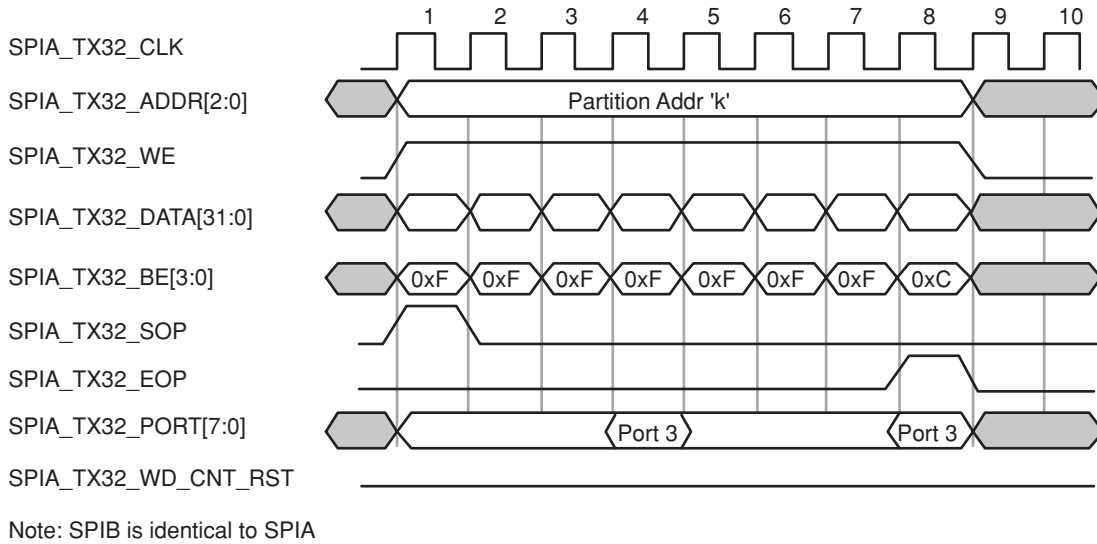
1 2 3 4 5 6 7 8 9 10

SPIA_TX32_CLK

SPIA_TX32_ADDR[2:0] Partition Addr 'k'

SPIA_TX32_WE

SPIA_TX32_DATA[31:0]

SPIA_TX32_BE[3:0] 0xF 0xF 0xF 0xF 0xF 0xF 0xF 0xC

SPIA_TX32_SOP

SPIA_TX32_EOP

SPIA_TX32_PORT[7:0] Port 3 Port 3

SPIA_TX32_WD_CNT_RST

Note: SPIB is identical to SPIA